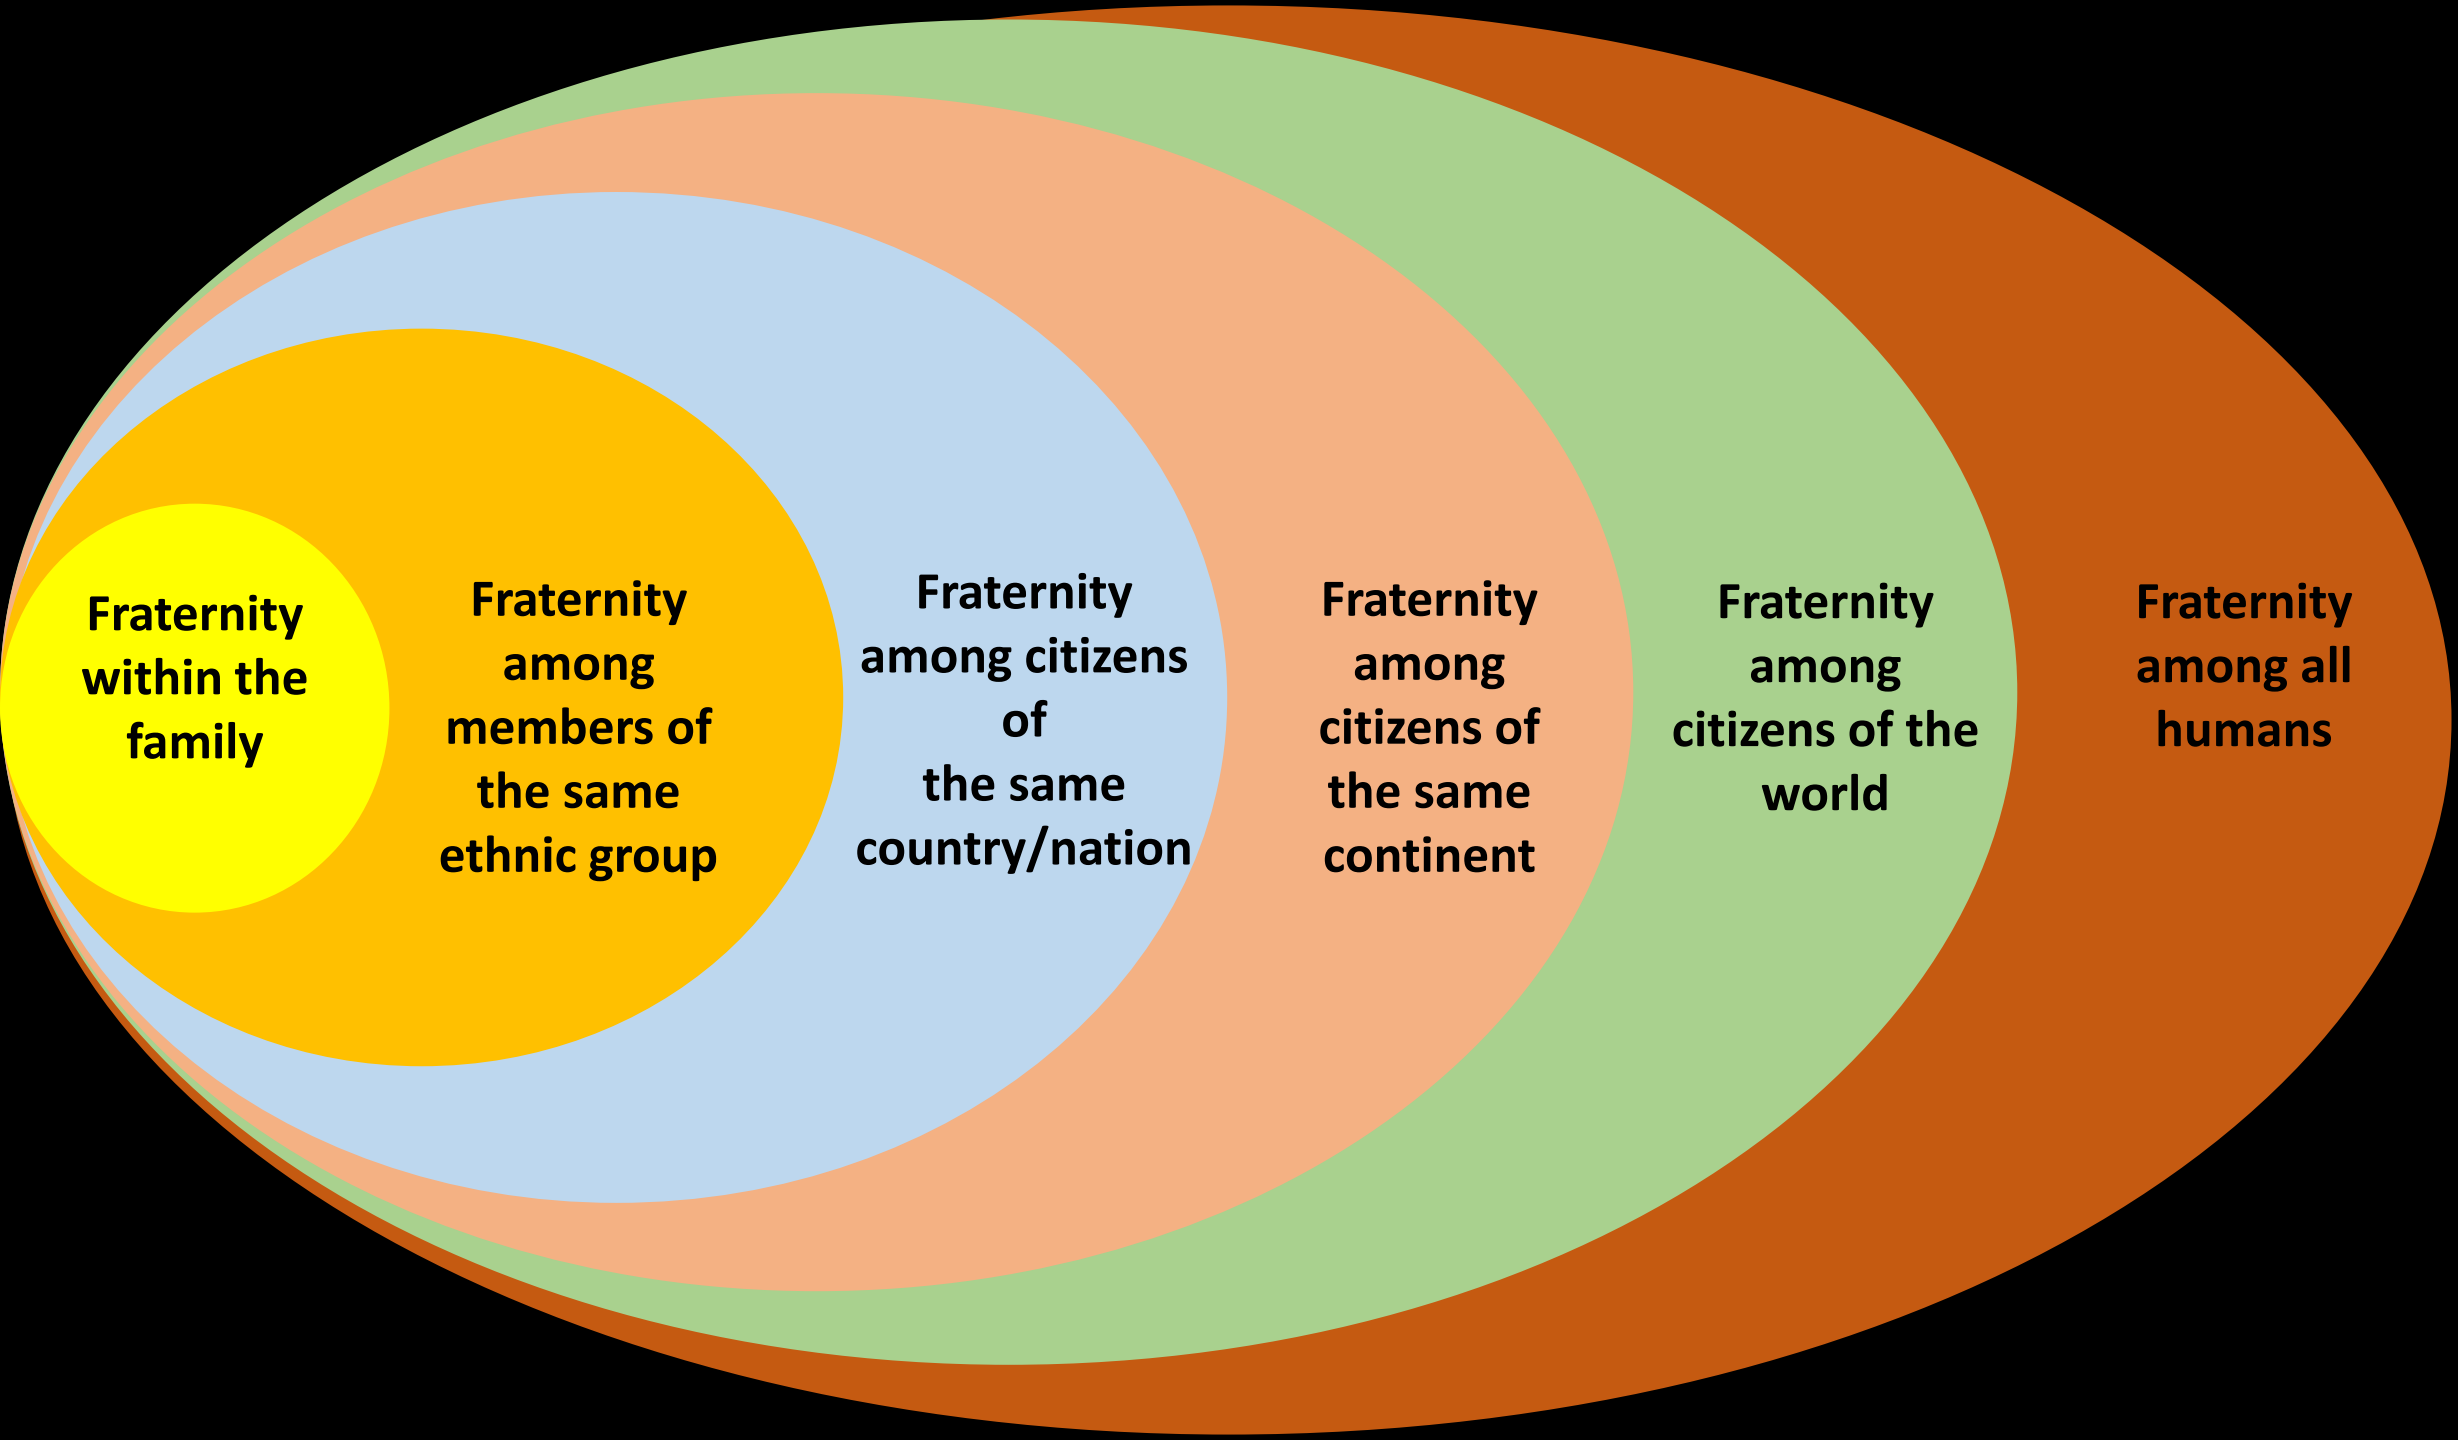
Fraternity within the family

Fraternity among members of the same ethnic group

Fraternity among citizens of the same country/nation

Fraternity among citizens of the same continent

Fraternity among citizens of the world

Fraternity among all humans